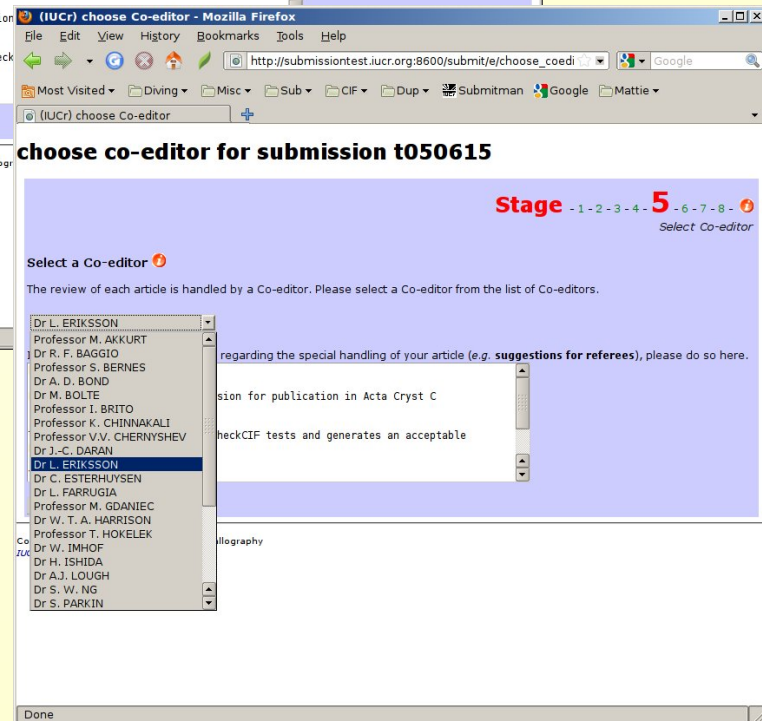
(IUCr) choose Co-editor - Mozilla Firefox

File Edit View History Bookmarks Tools Help

http://submissiontest.iucr.org:8600/submit/e/choose_coedi

Google

Most Visited Diving Misc Sub CIF Dup Submitman Google Mattie

(IUCr) choose Co-editor

choose co-editor for submission t050615

Stage - 1 - 2 - 3 - 4 - 5 - 6 - 7 - 8 -

Select Co-editor

Select a Co-editor

The review of each article is handled by a Co-editor. Please select a Co-editor from the list of Co-editors.

Dr L. ERIKSSON

Professor M. AKKURT
Dr R. F. BAGGIO
Professor S. BERNES
Dr A. D. BOND
Dr M. BOLTE
Professor I. BRITO
Professor K. CHINNAKALI
Professor V.V. CHERNYSHEV
Dr J.-C. DARAN
Dr L. ERIKSSON
Dr C. ESTERHUYSEN
Dr L. FARRUGIA
Professor M. GDANIEC
Dr W. T. A. HARRISON
Professor T. HOKELEK
Dr W. IMHOF
Dr H. ISHIDA
Dr A.J. LOUGH
Dr S. W. NG
Dr S. PARKIN

regarding the special handling of your article (e.g. suggestions for referees), please do so here.

sion for publication in Acta Cryst C

heckCIF tests and generates an acceptable

allography

Done